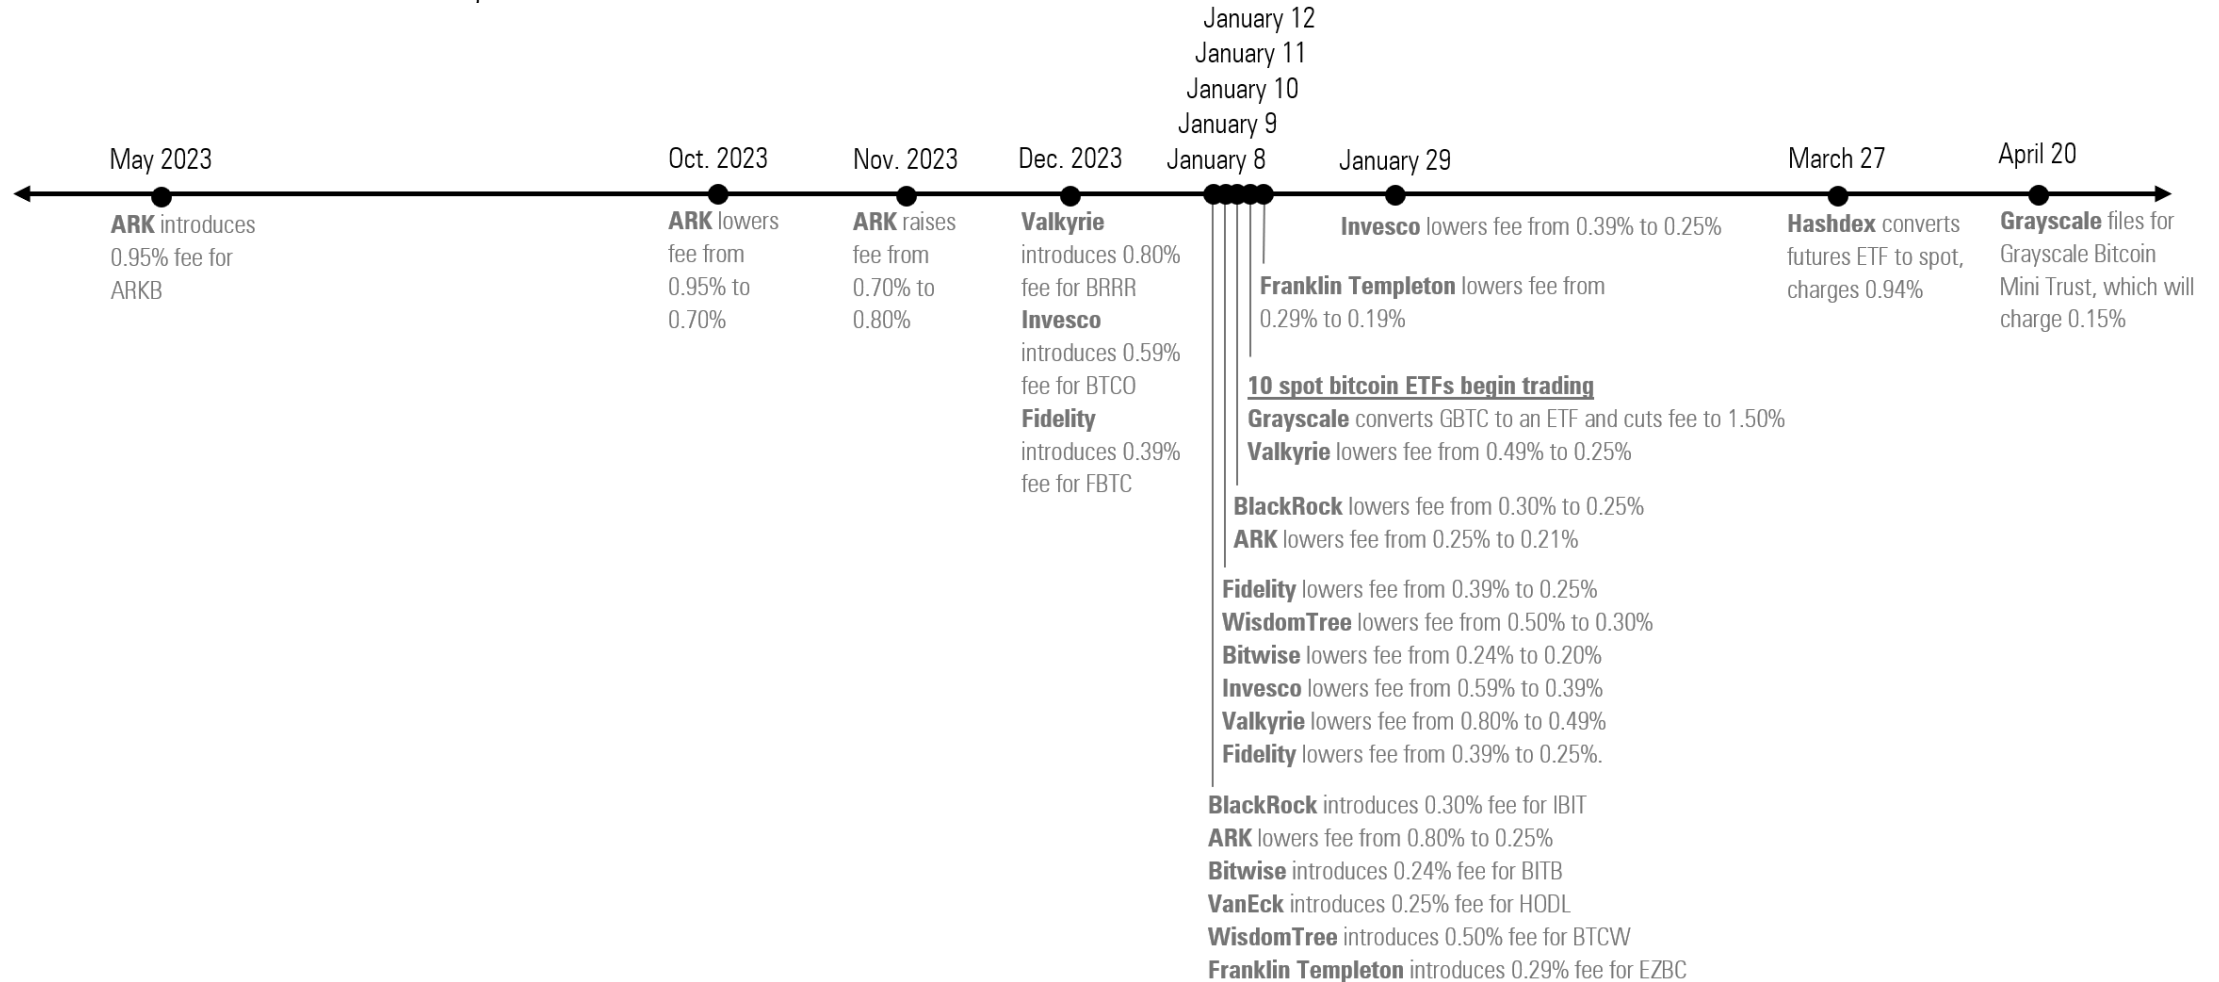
January 12
January 11
January 10
January 9

May 2023

ARK introduces 0.95% fee for ARKB

Oct. 2023

ARK lowers fee from 0.95% to 0.70%

Nov. 2023

ARK raises fee from 0.70% to 0.80%

Dec. 2023

Valkyrie introduces 0.80% fee for BRRR
Invesco introduces 0.59% fee for BTCO
Fidelity introduces 0.39% fee for FBTC

January 8

January 29

Invesco lowers fee from 0.39% to 0.25%

March 27

Hashdex converts futures ETF to spot, charges 0.94%

April 20

Grayscale files for Grayscale Bitcoin Mini Trust, which will charge 0.15%

Franklin Templeton lowers fee from 0.29% to 0.19%

10 spot bitcoin ETFs begin trading
Grayscale converts GBTC to an ETF and cuts fee to 1.50%
Valkyrie lowers fee from 0.49% to 0.25%

BlackRock lowers fee from 0.30% to 0.25%
ARK lowers fee from 0.25% to 0.21%

Fidelity lowers fee from 0.39% to 0.25%
WisdomTree lowers fee from 0.50% to 0.30%
Bitwise lowers fee from 0.24% to 0.20%
Invesco lowers fee from 0.59% to 0.39%
Valkyrie lowers fee from 0.80% to 0.49%
Fidelity lowers fee from 0.39% to 0.25%.

BlackRock introduces 0.30% fee for IBIT
ARK lowers fee from 0.80% to 0.25%
Bitwise introduces 0.24% fee for BITB
VanEck introduces 0.25% fee for HODL
WisdomTree introduces 0.50% fee for BTCW
Franklin Templeton introduces 0.29% fee for EZBC